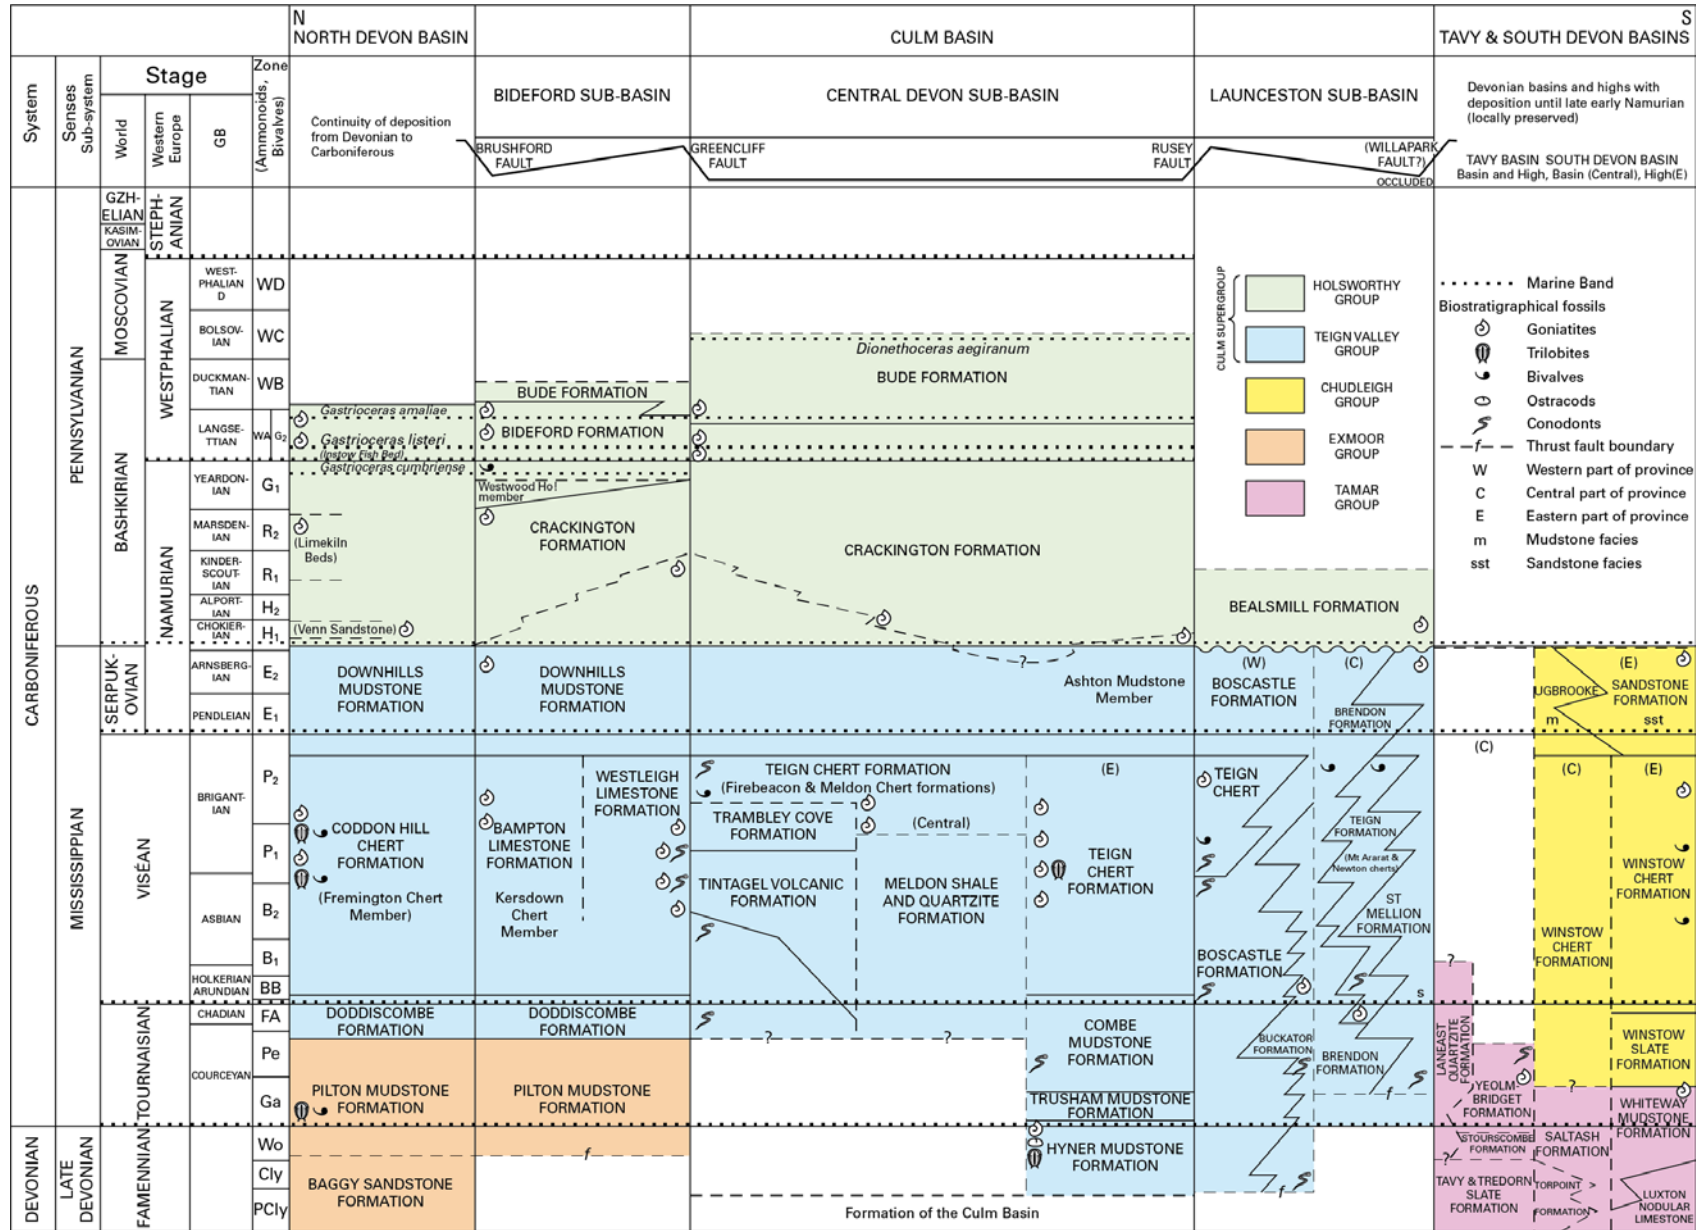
N NORTH DEVON BASIN | CULM BASIN | S TAVY & SOUTH DEVON BASINS

System | Senses Sub-system | Stage | World | Western Europe | GB | Zone (Ammonoids, Bivalves)

Continuity of deposition from Devonian to Carboniferous

BIDEFORD SUB-BASIN
BRUSHFORD FAULT

CENTRAL DEVON SUB-BASIN
GREENCLIFF FAULT
RUSEY FAULT

LAUNCESTON SUB-BASIN
(WILLAPARK FAULT?)
OCCLUDED

Devonian basins and highs with deposition until late early Namurian (locally preserved)
TAVY BASIN SOUTH DEVON BASIN
Basin and High, Basin (Central), High(E)

CARBONIFEROUS
PENNSYLVANIAN
GZHELIAN
KASIMOVIAN
STEPHANIAN
MOSCOVIAN
WESTPHALIAN
WESTPHALIAN D | WD
BOLSOVIAN | WC
DUCKMANTIAN | WB
LANGSETTIAN | WA | $G_2$
BASHKIRIAN
NAMURIAN
YEARDONIAN | $G_1$
MARSDENIAN | $R_2$
KINDERSCOUTIAN | $R_1$
ALPORTIAN | $H_2$
CHOKIERIAN | $H_1$
MISSISSIPPIAN
SERPUKHOVIAN
ARNSBERGIAN | $E_2$
PENDLEIAN | $E_1$
VISÉAN
BRIGANTIAN | $P_2$
$P_1$
ASBIAN | $B_2$
$B_1$
HOLKERIAN ARUNDIAN | BB
TOURNAISIAN
CHADIAN | FA
COURCEYAN | Pe
Ga
DEVONIAN
LATE DEVONIAN
FAMENNIAN
Wo
Cly
PCly

Gastrioceras amaliae
Gastrioceras listeri
(Instow Fish Bed)
Gastrioceras cumbriense
(Limekiln Beds)
(Venn Sandstone)

BUDE FORMATION
BIDEFORD FORMATION
Westwood Ho! member
CRACKINGTON FORMATION

Dionethoceras aegiranum
BUDE FORMATION
CRACKINGTON FORMATION

BEALSMILL FORMATION

HOLSWORTHY GROUP
TEIGN VALLEY GROUP
CULM SUPERGROUP
CHUDLEIGH GROUP
EXMOOR GROUP
TAMAR GROUP

Marine Band
Biostratigraphical fossils
Goniatites
Trilobites
Bivalves
Ostracods
Conodonts
f Thrust fault boundary
W Western part of province
C Central part of province
E Eastern part of province
m Mudstone facies
sst Sandstone facies

DOWNHILLS MUDSTONE FORMATION
DOWNHILLS MUDSTONE FORMATION
Ashton Mudstone Member
?
(W) BOSCASTLE FORMATION
(C)
BRENDON FORMATION
(E)
UGBROOKE
SANDSTONE FORMATION
m
sst
(C)

CODDON HILL CHERT FORMATION
(Fremington Chert Member)
BAMPTON LIMESTONE FORMATION
Kersdown Chert Member
WESTLEIGH LIMESTONE FORMATION
TEIGN CHERT FORMATION
(Firebeacon & Meldon Chert formations)
TRAMBLEY COVE FORMATION
(Central)
(E)
TINTAGEL VOLCANIC FORMATION
MELDON SHALE AND QUARTZITE FORMATION
TEIGN CHERT FORMATION
TEIGN CHERT
TEIGN FORMATION
(Mt Ararat & Newton cherts)
ST MELLION FORMATION
s
BOSCASTLE FORMATION
(C)
(E)
WINSTOW CHERT FORMATION
WINSTOW CHERT FORMATION
?

DODDISCOMBE FORMATION
DODDISCOMBE FORMATION
?
?
COMBE MUDSTONE FORMATION
BUCKATOR FORMATION
BRENDON FORMATION
f
LANEAST QUARTZITE FORMATION
YEOLM BRIDGET FORMATION
?
WINSTOW SLATE FORMATION

PILTON MUDSTONE FORMATION
PILTON MUDSTONE FORMATION
TRUSHAM MUDSTONE FORMATION
WHITEWAY MUDSTONE FORMATION

f
HYNER MUDSTONE FORMATION
f
STOURSCOMBE FORMATION
SALTASH FORMATION
?
BAGGY SANDSTONE FORMATION
TAVY & TREDORN SLATE FORMATION
TORPOINT FORMATION
LUXTON NODULAR LIMESTONE
Formation of the Culm Basin